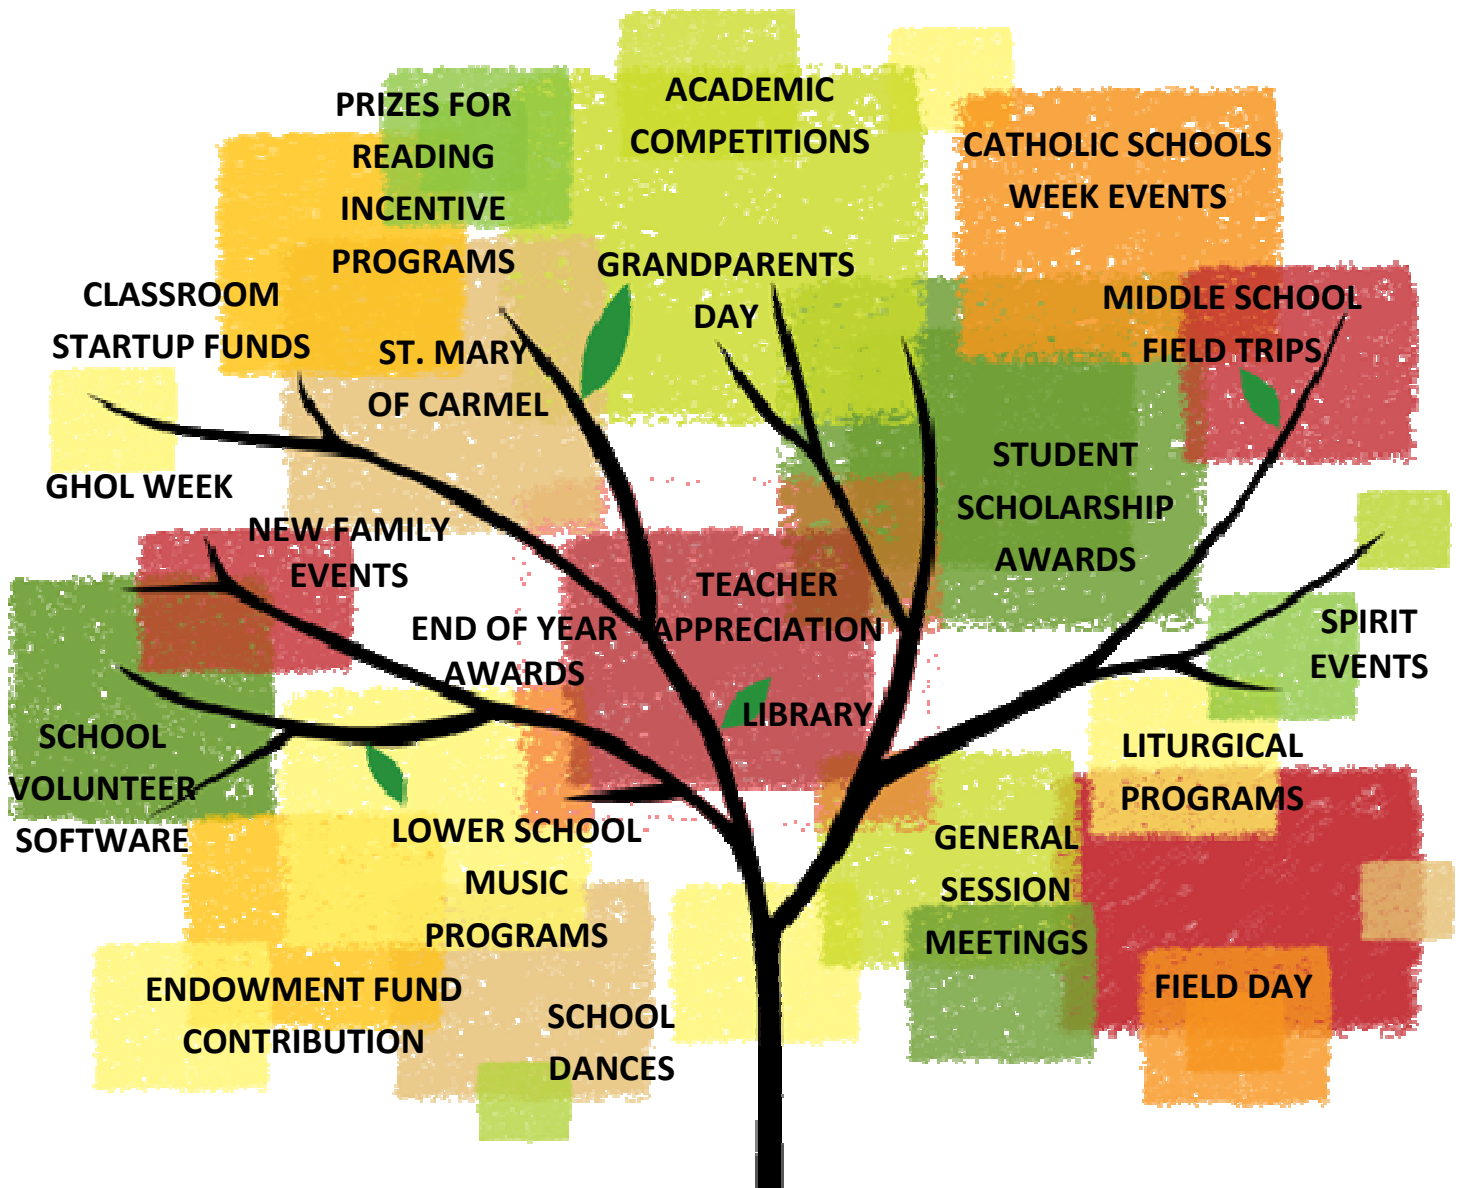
PRIZES FOR READING INCENTIVE PROGRAMS

ACADEMIC COMPETITIONS

CATHOLIC SCHOOLS WEEK EVENTS

CLASSROOM STARTUP FUNDS

GRANDPARENTS DAY

MIDDLE SCHOOL FIELD TRIPS

ST. MARY OF CARMEL

GHOL WEEK

STUDENT SCHOLARSHIP AWARDS

NEW FAMILY EVENTS

TEACHER APPRECIATION

END OF YEAR AWARDS

SPIRIT EVENTS

LIBRARY

SCHOOL VOLUNTEER SOFTWARE

LITURGICAL PROGRAMS

LOWER SCHOOL MUSIC PROGRAMS

GENERAL SESSION MEETINGS

ENDOWMENT FUND CONTRIBUTION

SCHOOL DANCES

FIELD DAY